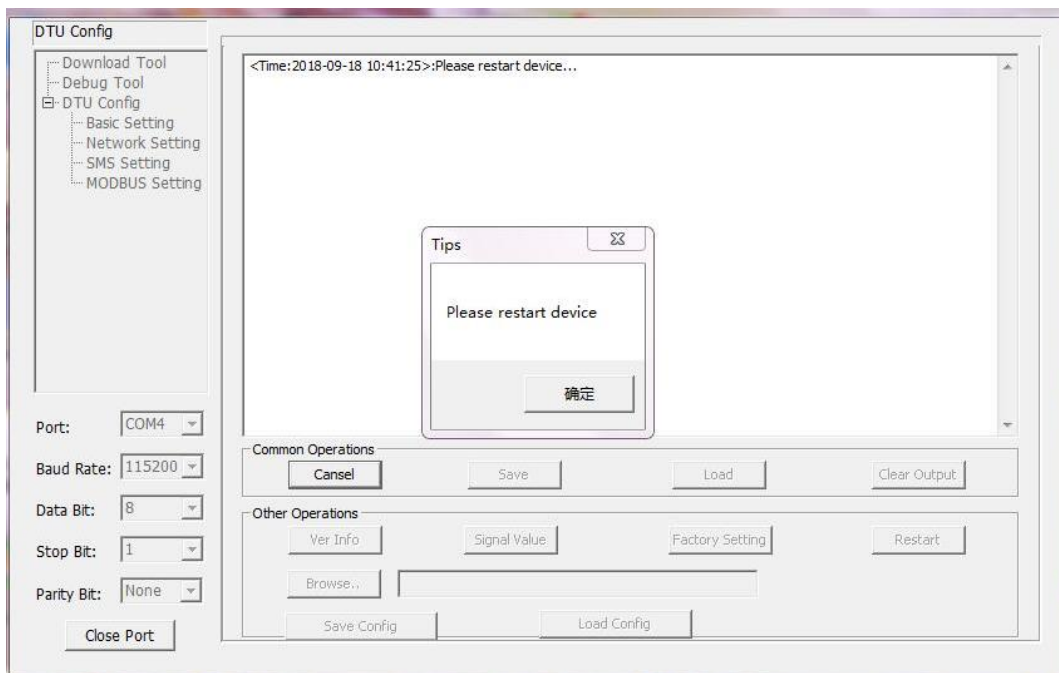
DTU Config

Download Tool
Debug Tool
DTU Config
Basic Setting
Network Setting
SMS Setting
MODBUS Setting

<Time:2018-09-18 10:41:25>:Please restart device...

Tips

Please restart device

确定

Port: COM4

Baud Rate: 115200

Data Bit: 8

Stop Bit: 1

Parity Bit: None

Close Port

Common Operations

Cansel

Save

Load

Clear Output

Other Operations

Ver Info

Signal Value

Factory Setting

Restart

Browse..

Save Config

Load Config